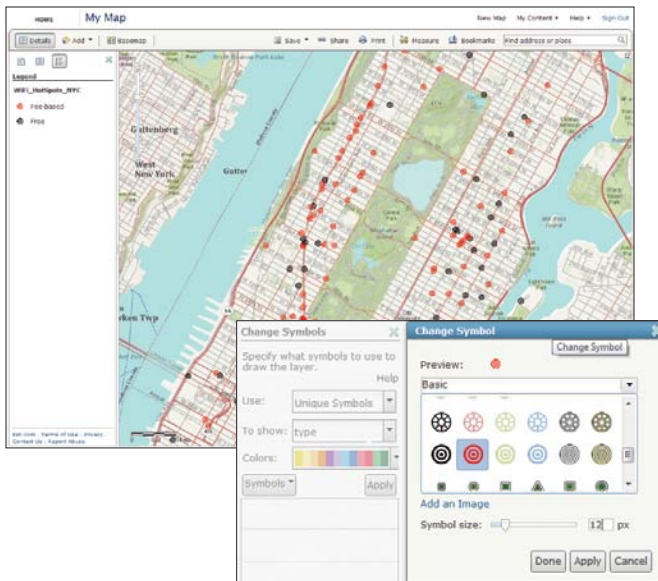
Home My Map

New Map My Content ▾ Help ▾ Sign Out

Details Add ▾ Basemap

Save ▾ Share Print Measure Bookmarks Find address or place

Legend

WiFi_HotSpots_NYC

Fee-based

Free

Guttenberg

West New York

Gutter

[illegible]ken Twp

Esri.com · Terms of Use · Privacy · Contact Us · Report Abuse

Change Symbols

Specify what symbols to use to draw the layer.

Help

Use: Unique Symbols

To show: type

Colors:

Symbols ▾

Apply

Change Symbol

Change Symbol

Preview:

Basic

Add an Image

Symbol size: 12 px

Done Apply Cancel